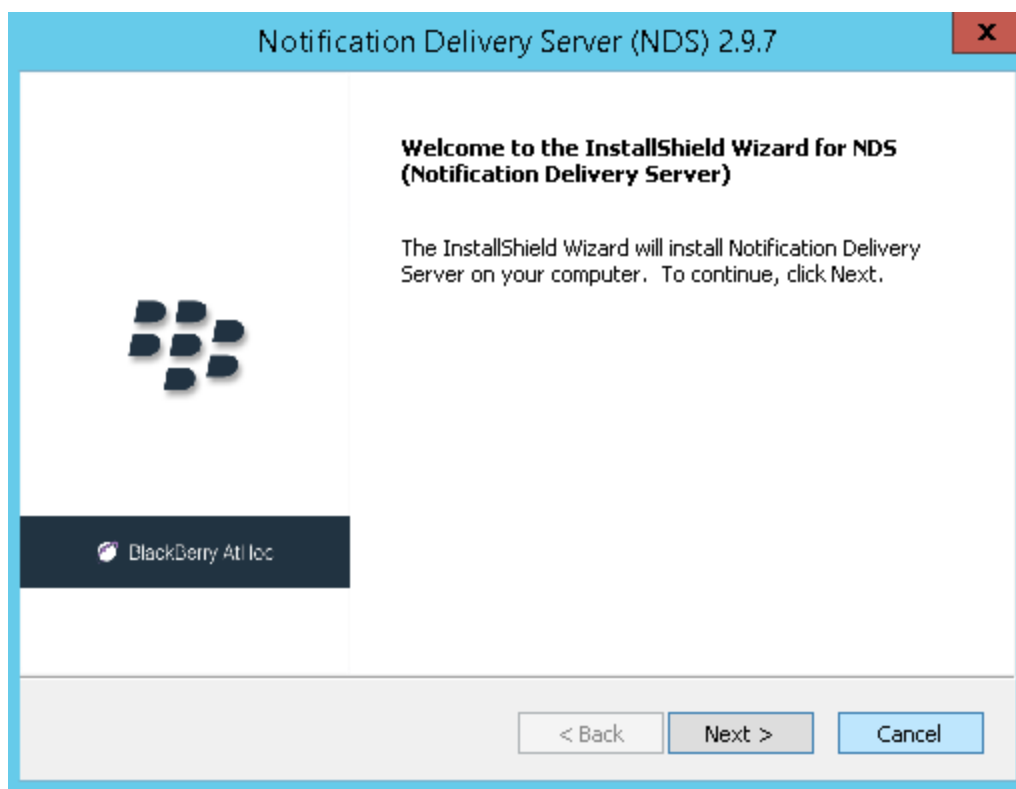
Notification Delivery Server (NDS) 2.9.7

x

Welcome to the InstallShield Wizard for NDS (Notification Delivery Server)

The InstallShield Wizard will install Notification Delivery Server on your computer. To continue, click Next.

BlackBerry AtHoc

< Back

Next >

Cancel